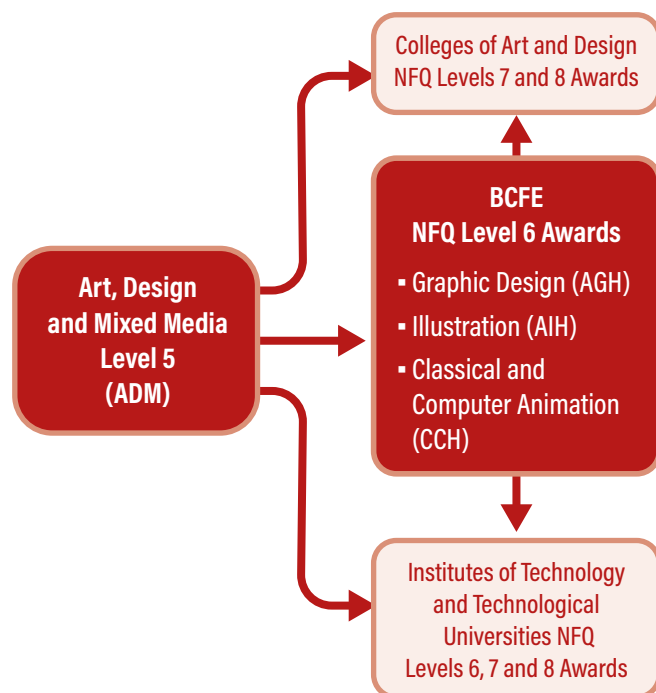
Colleges of Art and Design NFQ Levels 7 and 8 Awards

Art, Design and Mixed Media Level 5 (ADM)

BCFE
NFQ Level 6 Awards

▪ Graphic Design (AGH)
▪ Illustration (AIH)
▪ Classical and Computer Animation (CCH)

Institutes of Technology and Technological Universities NFQ Levels 6, 7 and 8 Awards